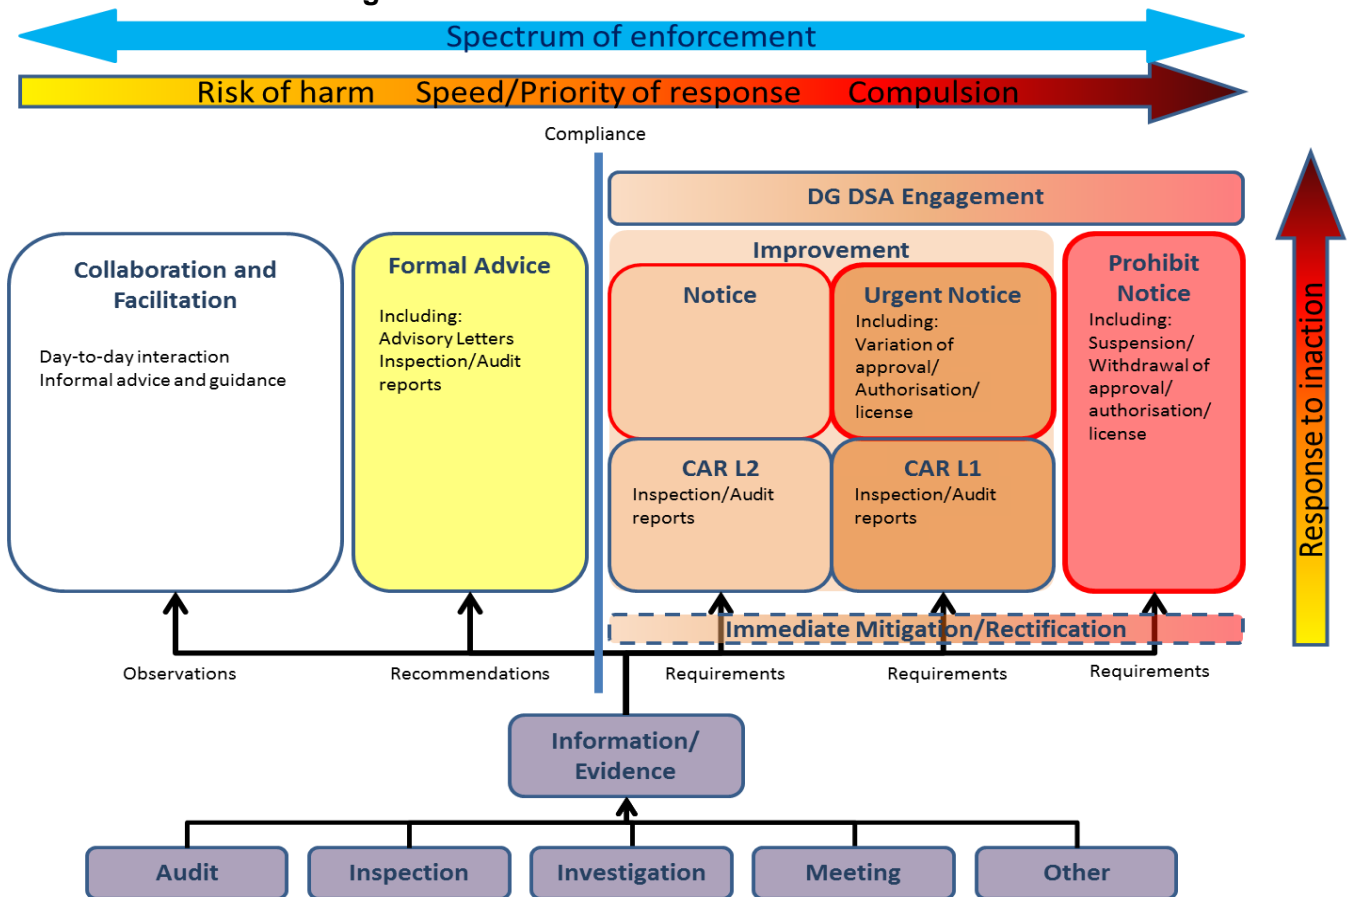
Spectrum of enforcement

Risk of harm Speed/Priority of response Compulsion

Compliance

DG DSA Engagement

Collaboration and Facilitation

Day-to-day interaction
Informal advice and guidance

Formal Advice

Including:
Advisory Letters
Inspection/Audit reports

Improvement

Notice

Urgent Notice
Including:
Variation of approval/ Authorisation/ license

CAR L2
Inspection/Audit reports

CAR L1
Inspection/Audit reports

Prohibit Notice
Including:
Suspension/ Withdrawal of approval/ authorisation/ license

Response to inaction

Immediate Mitigation/Rectification

Observations

Recommendations

Requirements

Requirements

Requirements

Information/ Evidence

Audit

Inspection

Investigation

Meeting

Other